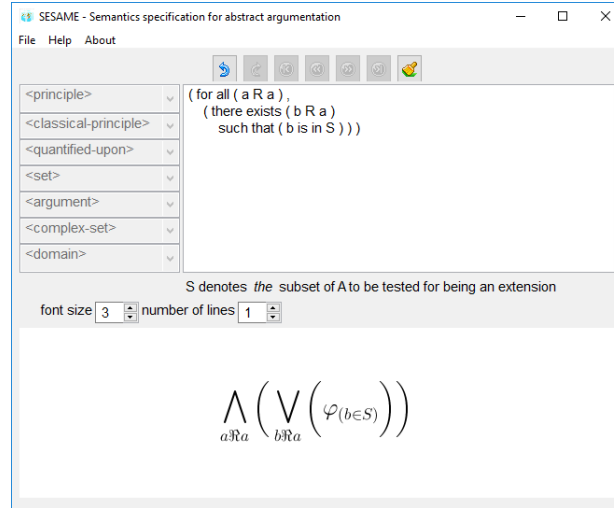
SESAME - Semantics specification for abstract argumentation

File Help About

<principle>
<classical-principle>
<quantified-upon>
<set>
<argument>
<complex-set>
<domain>

( for all ( a R a ) ,
( there exists ( b R a )
such that ( b is in S ) ) )

S denotes *the* subset of A to be tested for being an extension

font size 3 number of lines 1

$\bigwedge_{a \Re a} \left( \bigvee_{b \Re a} \left( \varphi_{(b \in S)} \right) \right)$